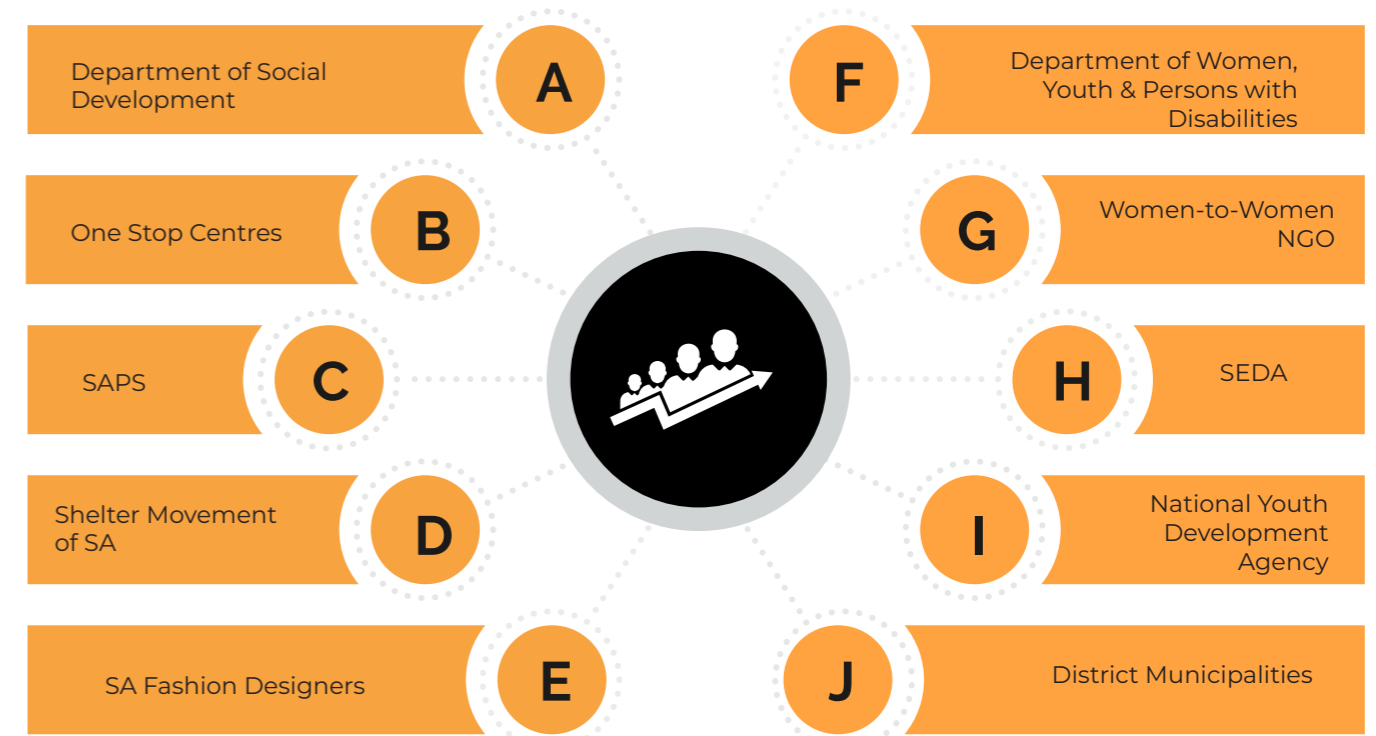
Department of Social Development

A

One Stop Centres

B

SAPS

C

Shelter Movement of SA

D

SA Fashion Designers

E

Department of Women, Youth & Persons with Disabilities

F

Women-to-Women NGO

G

SEDA

H

National Youth Development Agency

I

District Municipalities

J